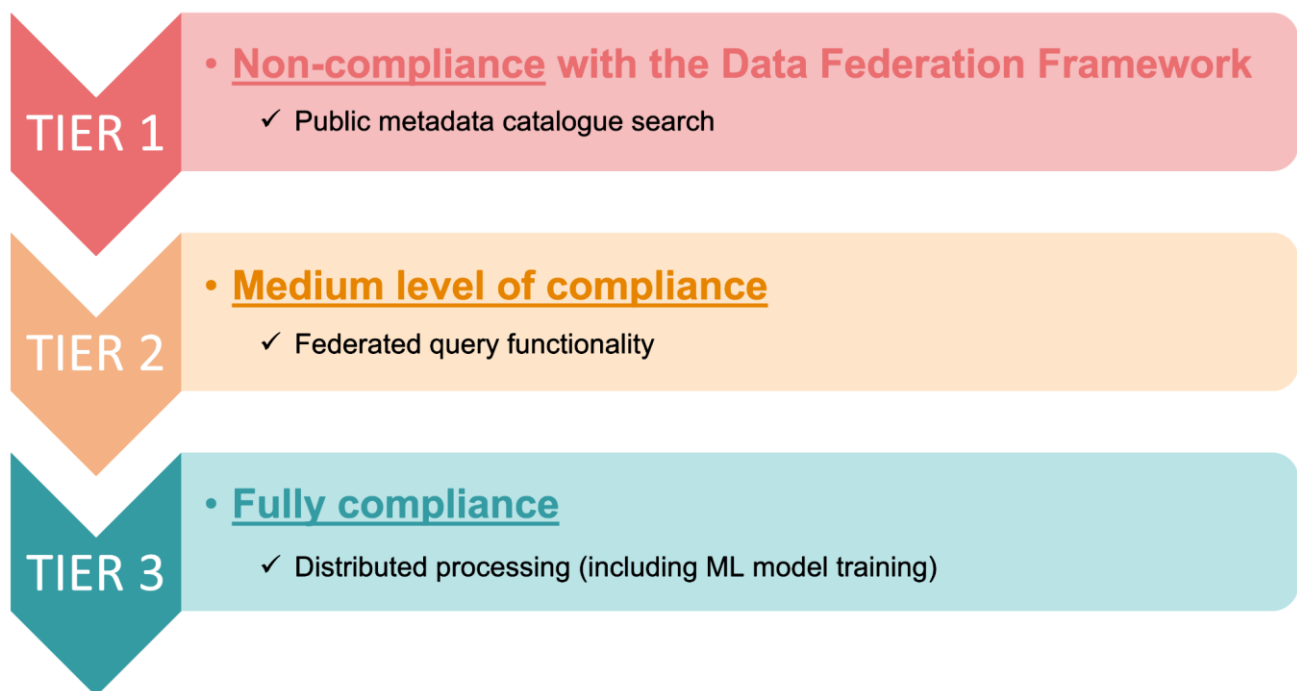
TIER 1

• Non-compliance with the Data Federation Framework

✓ Public metadata catalogue search

TIER 2

• Medium level of compliance

✓ Federated query functionality

TIER 3

• Fully compliance

✓ Distributed processing (including ML model training)